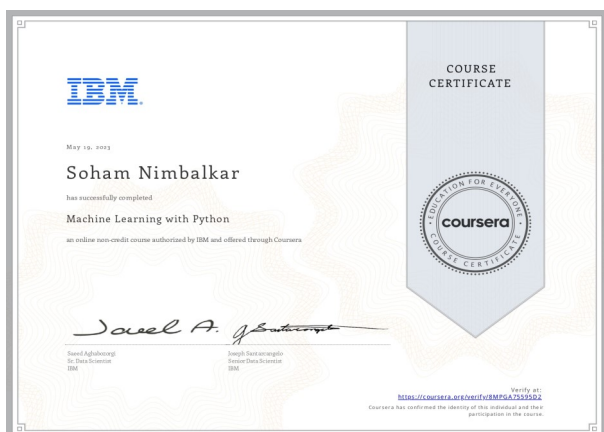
IBM

COURSE CERTIFICATE

May 19, 2023

Soham Nimbalkar

has successfully completed

Machine Learning with Python

an online non-credit course authorized by IBM and offered through Coursera

EDUCATION FOR EVERYONE
coursera
COURSE CERTIFICATE

Saeed A.

Saeed Aghabozorgi
Sr. Data Scientist
IBM

Joseph Santarcangelo
Senior Data Scientist
IBM

Verify at:
https://coursera.org/verify/8MPGA75595D2
Coursera has confirmed the identity of this individual and their participation in the course.